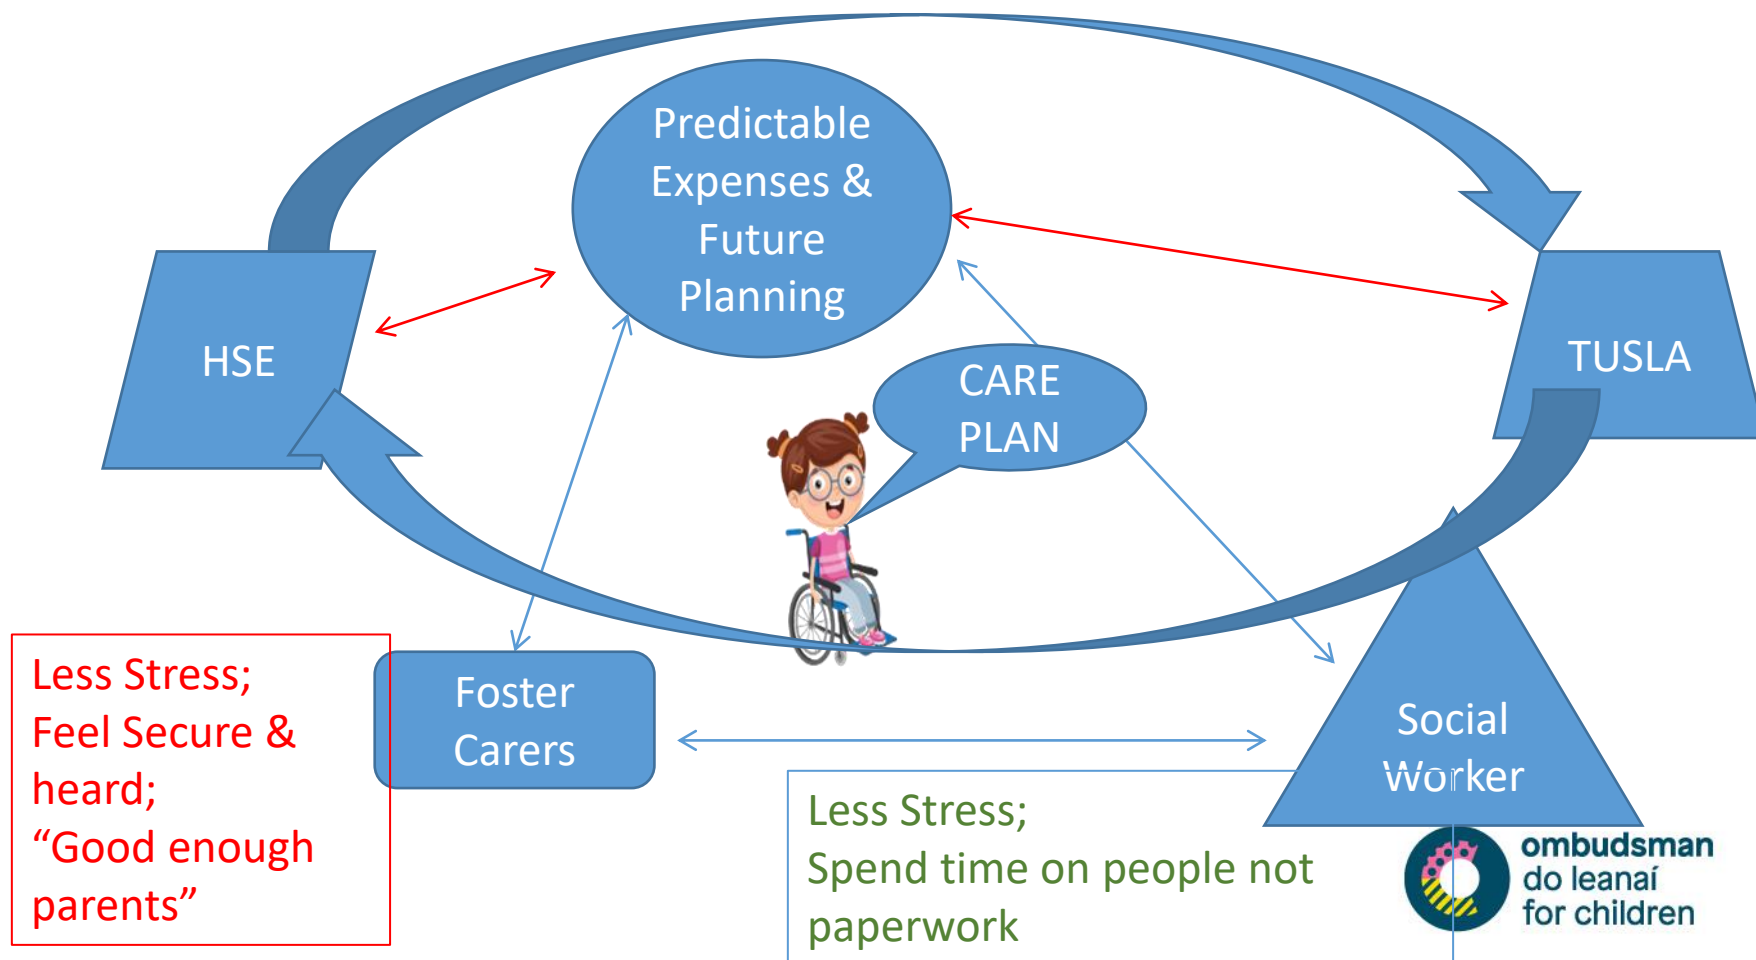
Predictable Expenses & Future Planning

HSE

TUSLA

CARE PLAN

Foster Carers

Social Worker

Less Stress;
Feel Secure & heard;
“Good enough parents”

Less Stress;
Spend time on people not paperwork

ombudsman do leanaí for children